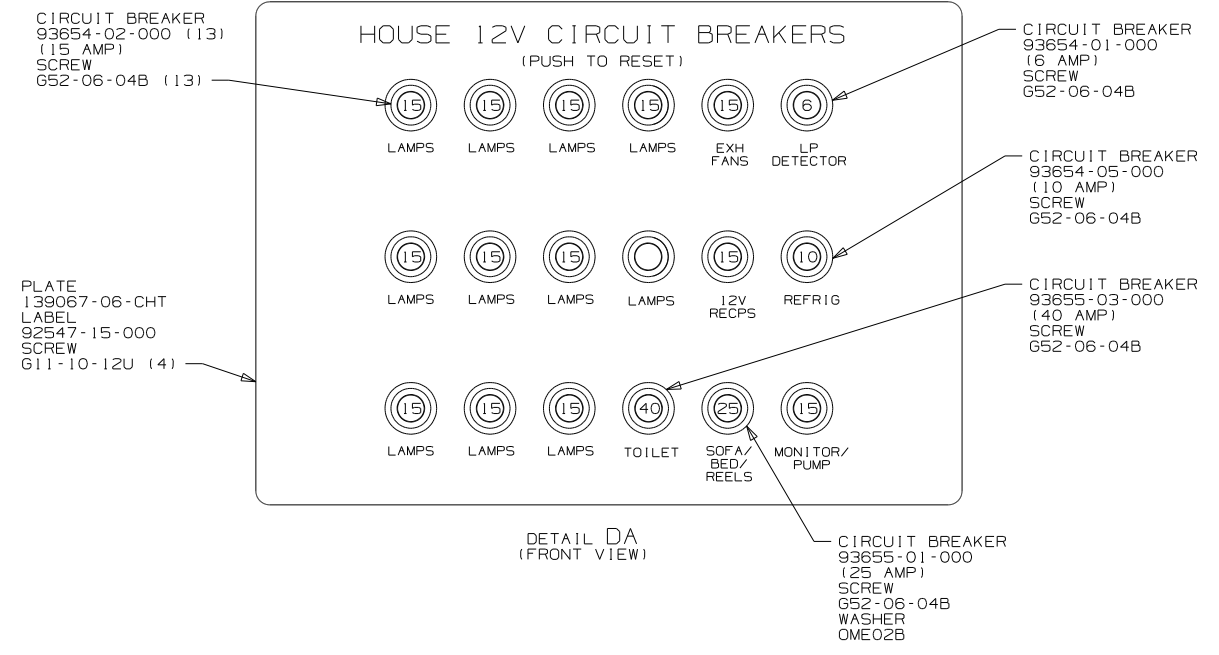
CIRCUIT BREAKER
93654-02-000 (13)
(15 AMP)
SCREW
G52-06-04B (13)

HOUSE 12V CIRCUIT BREAKERS
(PUSH TO RESET)

CIRCUIT BREAKER
93654-01-000
(6 AMP)
SCREW
G52-06-04B

15 LAMPS
15 LAMPS
15 LAMPS
15 LAMPS
15 EXH FANS
6 LP DETECTOR

CIRCUIT BREAKER
93654-05-000
(10 AMP)
SCREW
G52-06-04B

15 LAMPS
15 LAMPS
15 LAMPS
LAMPS
15 12V RECPS
10 REFRIG

PLATE
139067-06-CHT
LABEL
92547-15-000
SCREW
G11-10-12U (4)

CIRCUIT BREAKER
93655-03-000
(40 AMP)
SCREW
G52-06-04B

15 LAMPS
15 LAMPS
15 LAMPS
40 TOILET
25 SOFA/ BED/ REELS
15 MONITOR/ PUMP

DETAIL DA
(FRONT VIEW)

CIRCUIT BREAKER
93655-01-000
(25 AMP)
SCREW
G52-06-04B
WASHER
OME02B